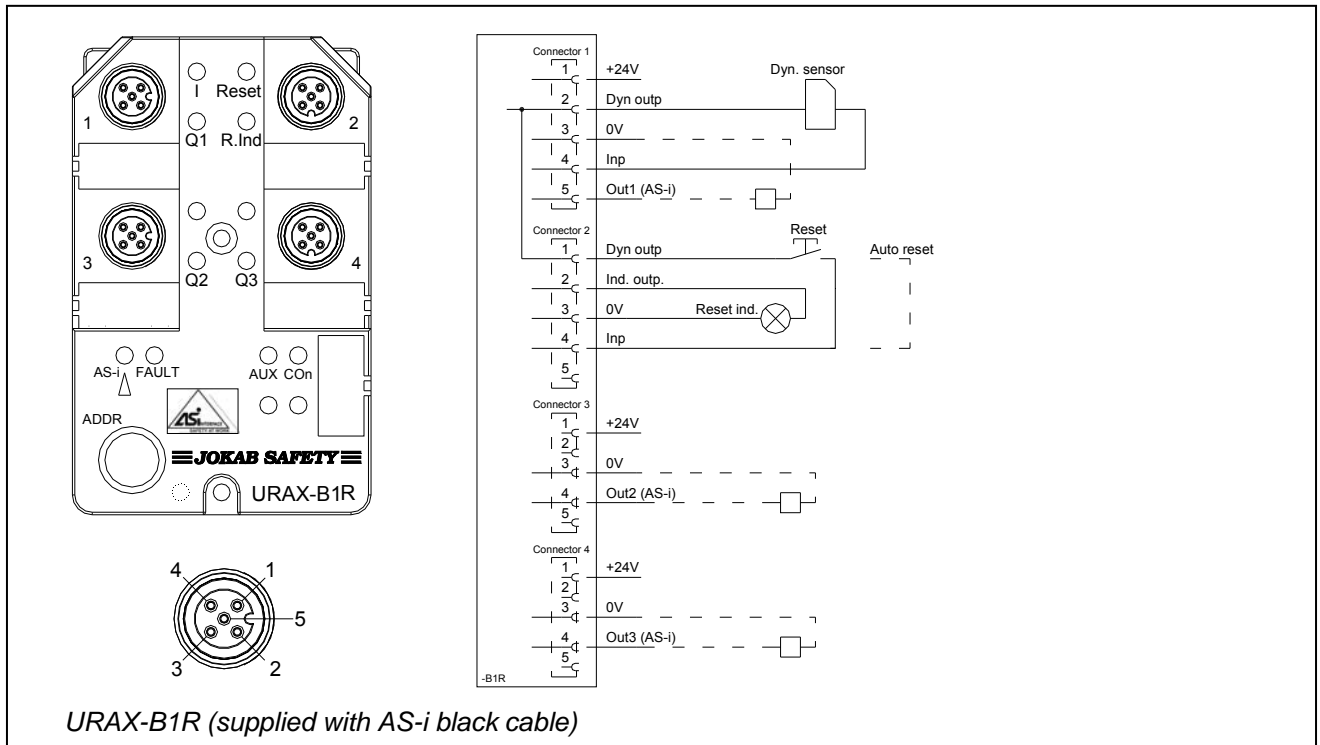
1
I
Reset
2
Q1
R.Ind
3
4
Q2
Q3
AS-i
FAULT
AUX
COn
ADDR
JOKAB SAFETY
URAX-B1R

4
1
5
3
2

Connector 1
1
+24V
Dyn. sensor
2
Dyn outp
3
0V
4
Inp
5
Out1 (AS-i)
Connector 2
1
Dyn outp
Reset
Auto reset
2
Ind. outp.
3
0V
Reset ind.
4
Inp
5
Connector 3
1
+24V
2
3
0V
4
Out2 (AS-i)
5
Connector 4
1
+24V
2
3
0V
4
Out3 (AS-i)
5
-B1R

URAX-B1R (supplied with AS-i black cable)